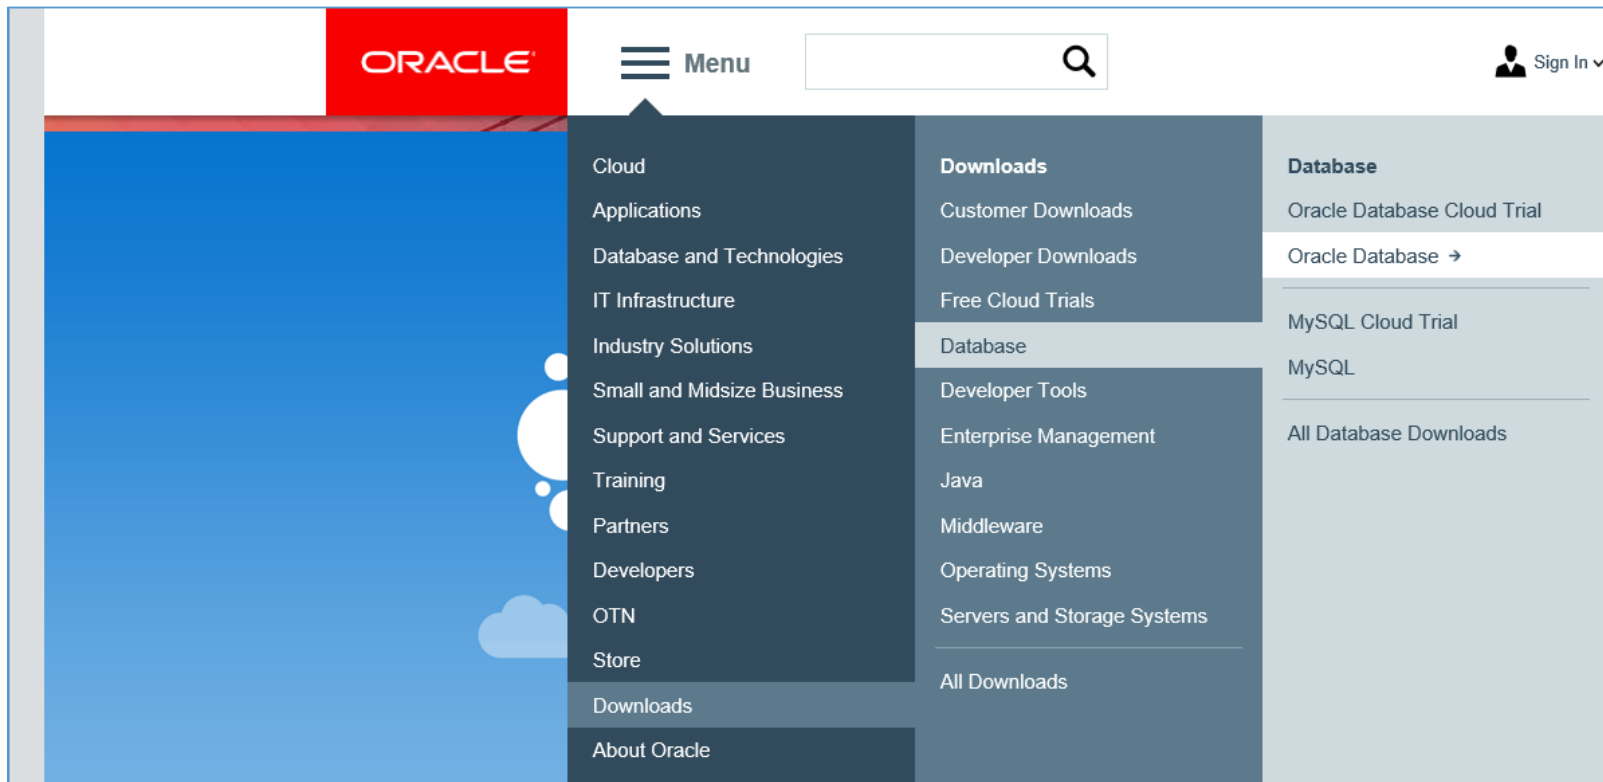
ORACLE

Menu

Sign In

Cloud
Applications
Database and Technologies
IT Infrastructure
Industry Solutions
Small and Midsize Business
Support and Services
Training
Partners
Developers
OTN
Store
Downloads
About Oracle

Downloads
Customer Downloads
Developer Downloads
Free Cloud Trials
Database
Developer Tools
Enterprise Management
Java
Middleware
Operating Systems
Servers and Storage Systems
All Downloads

Database
Oracle Database Cloud Trial
Oracle Database →
MySQL Cloud Trial
MySQL
All Database Downloads